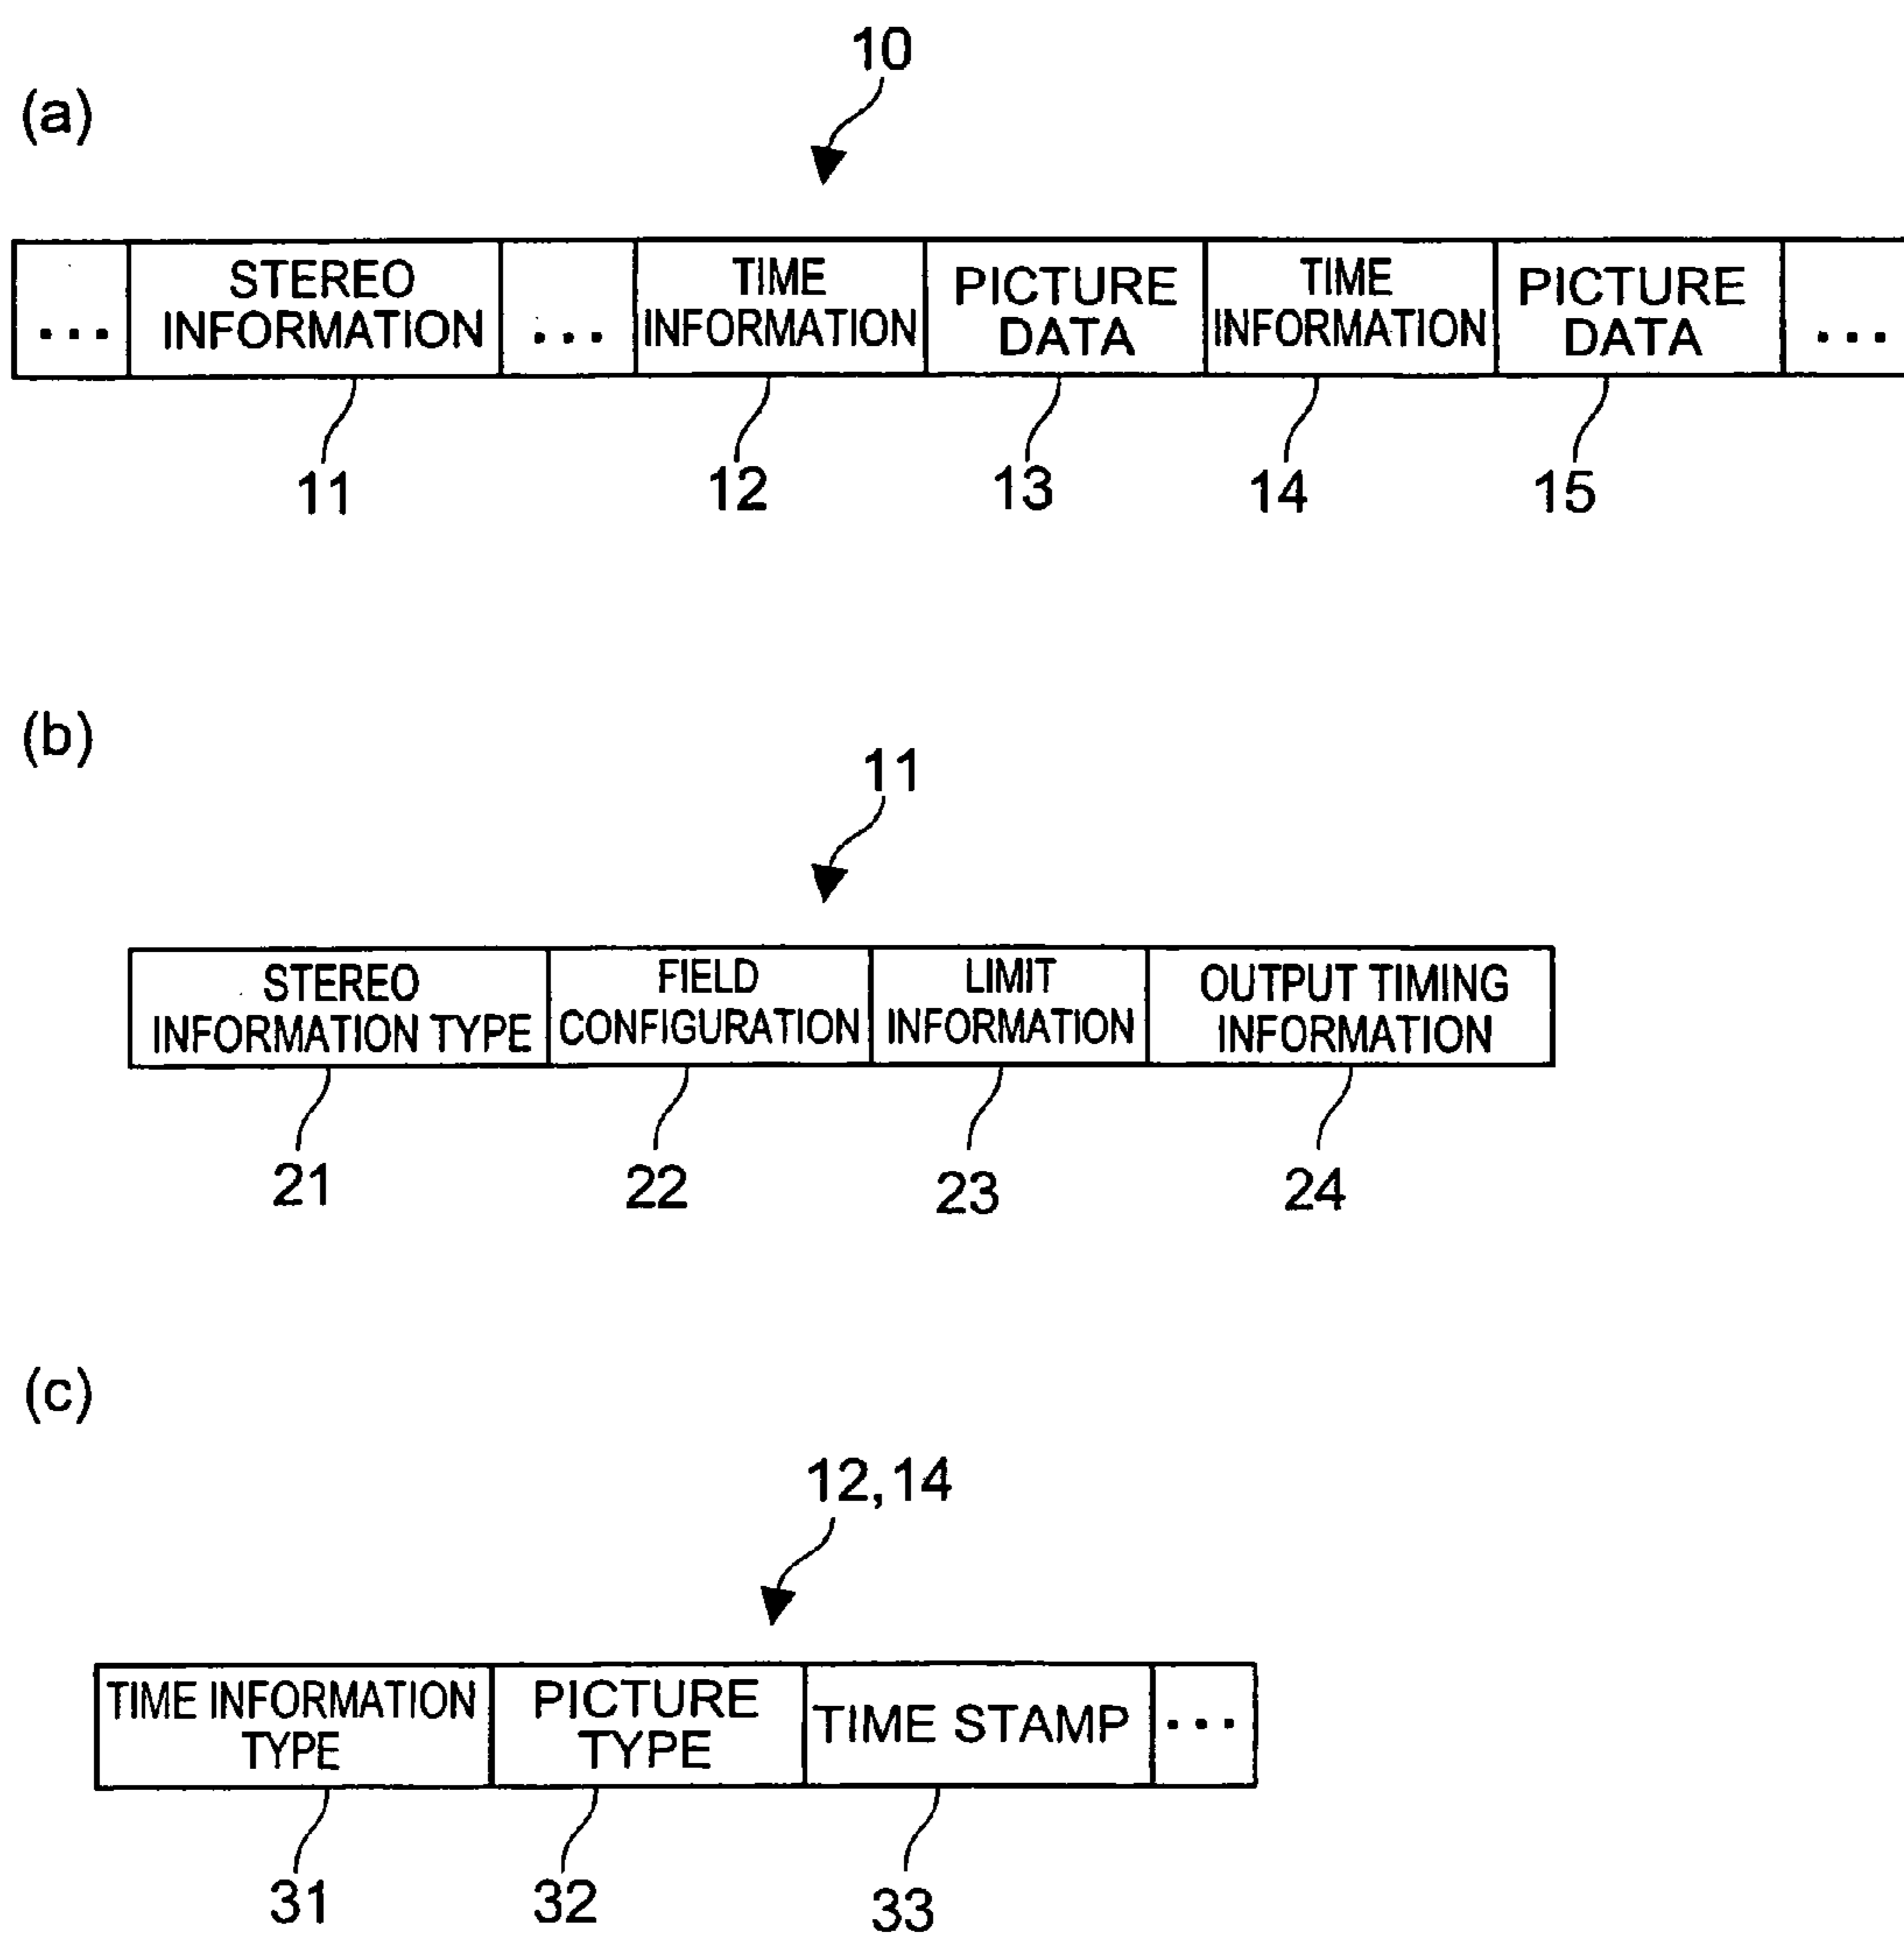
(a)

10

| ... | STEREO INFORMATION | ... | TIME INFORMATION | PICTURE DATA | TIME INFORMATION | PICTURE DATA | ... |
|---|---|---|---|---|---|---|---|

11 12 13 14 15

(b)

11

| STEREO INFORMATION TYPE | FIELD CONFIGURATION | LIMIT INFORMATION | OUTPUT TIMING INFORMATION |
|---|---|---|---|

21 22 23 24

(c)

12,14

| TIME INFORMATION TYPE | PICTURE TYPE | TIME STAMP | ... |
|---|---|---|---|

31 32 33